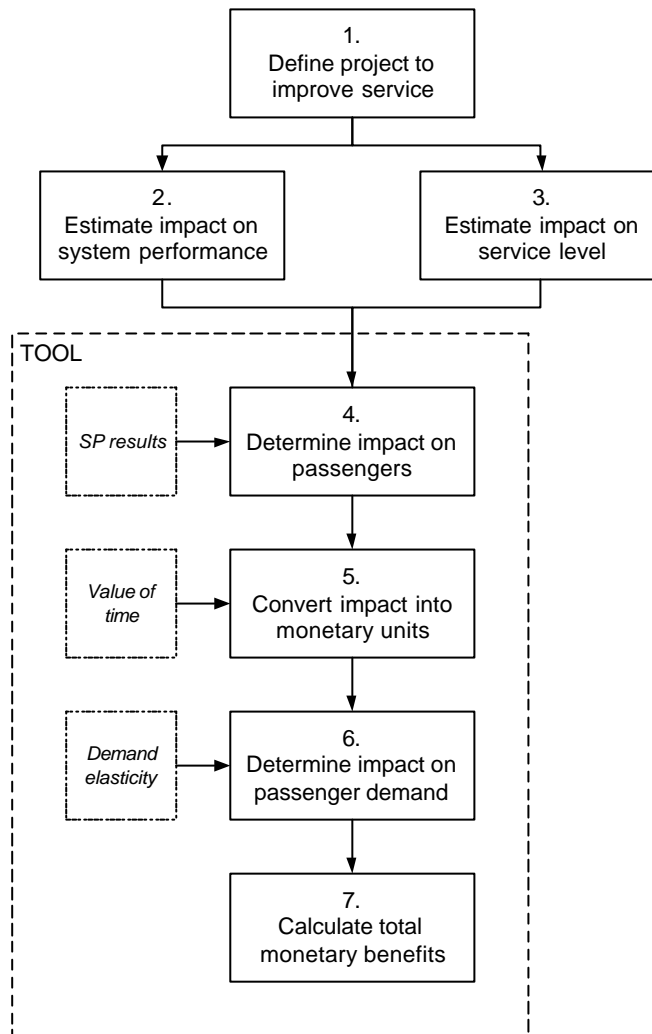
1.
Define project to improve service

2.
Estimate impact on system performance

3.
Estimate impact on service level

TOOL

SP results

4.
Determine impact on passengers

Value of time

5.
Convert impact into monetary units

Demand elasticity

6.
Determine impact on passenger demand

7.
Calculate total monetary benefits